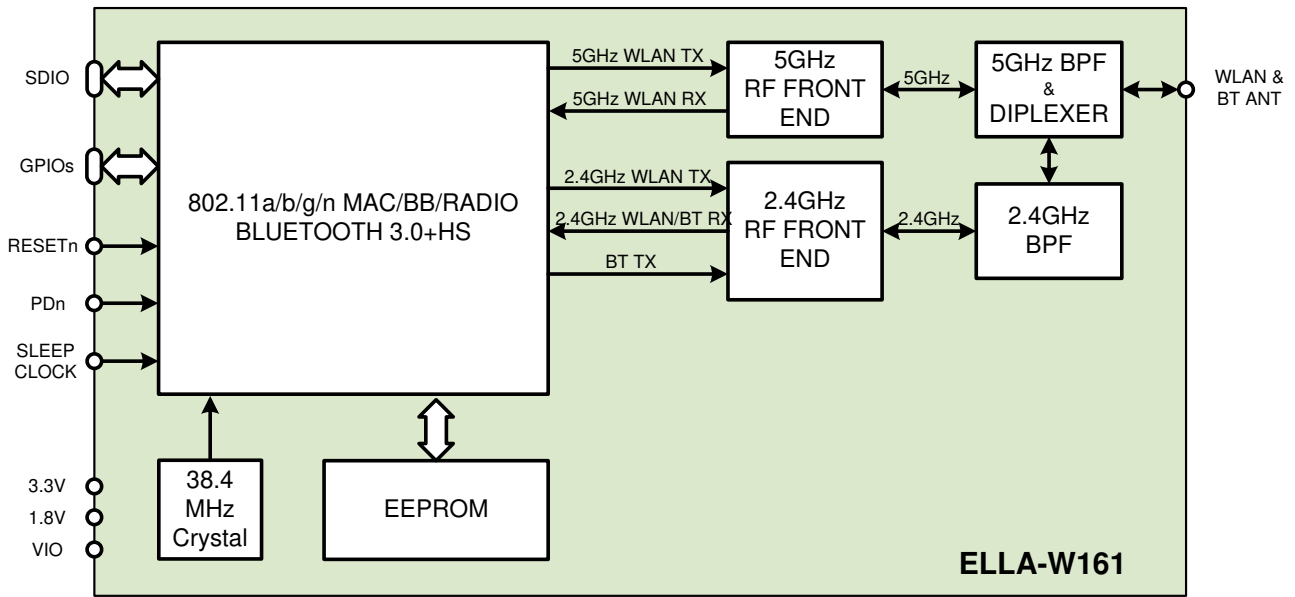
SDIO
GPIOs
RESETn
PDn
SLEEP CLOCK
802.11a/b/g/n MAC/BB/RADIO
BLUETOOTH 3.0+HS
5GHz WLAN TX
5GHz WLAN RX
5GHz RF FRONT END
5GHz
5GHz BPF & DIPLEXER
WLAN & BT ANT
2.4GHz WLAN TX
2.4GHz WLAN/BT RX
BT TX
2.4GHz RF FRONT END
2.4GHz
2.4GHz BPF
3.3V
1.8V
VIO
38.4 MHz Crystal
EEPROM
ELLA-W161